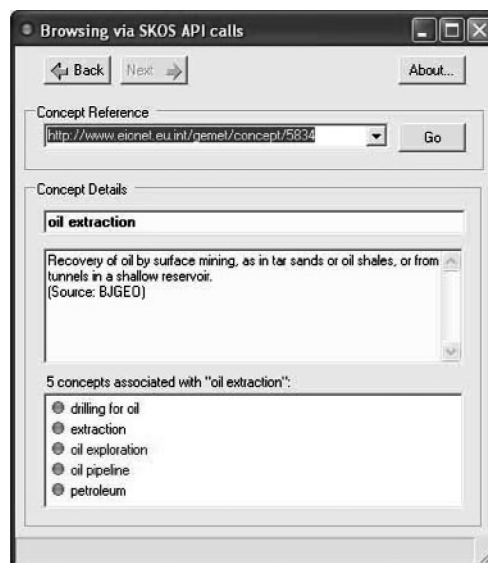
Browsing via SKOS API calls

Back Next

About...

Concept Reference

http://www.eionet.eu.int/gemet/concept/5834

Go

Concept Details

oil extraction

Recovery of oil by surface mining, as in tar sands or oil shales, or from tunnels in a shallow reservoir.
(Source: BJGEO)

5 concepts associated with "oil extraction":

drilling for oil
extraction
oil exploration
oil pipeline
petroleum